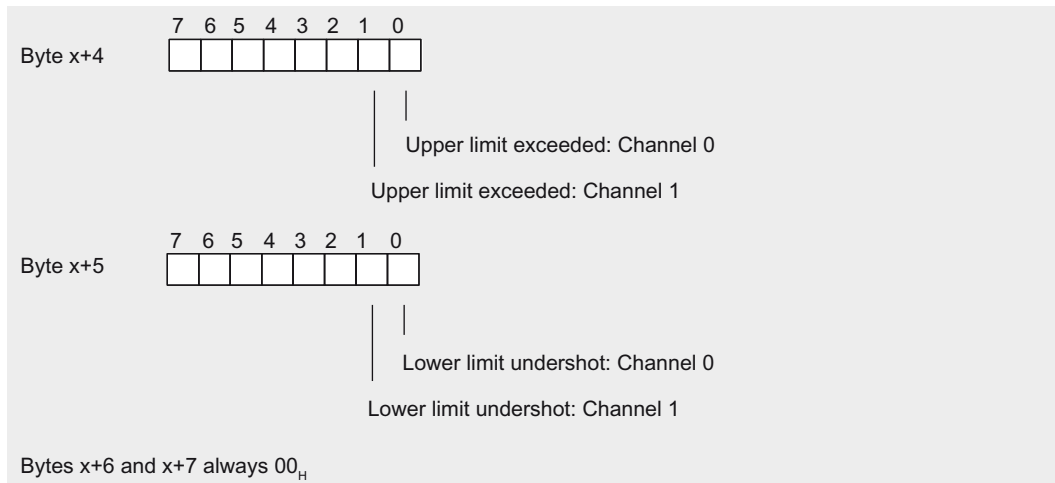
7 6 5 4 3 2 1 0

Byte x+4

Upper limit exceeded: Channel 0

Upper limit exceeded: Channel 1

7 6 5 4 3 2 1 0

Byte x+5

Lower limit undershot: Channel 0

Lower limit undershot: Channel 1

Bytes x+6 and x+7 always $00_H$